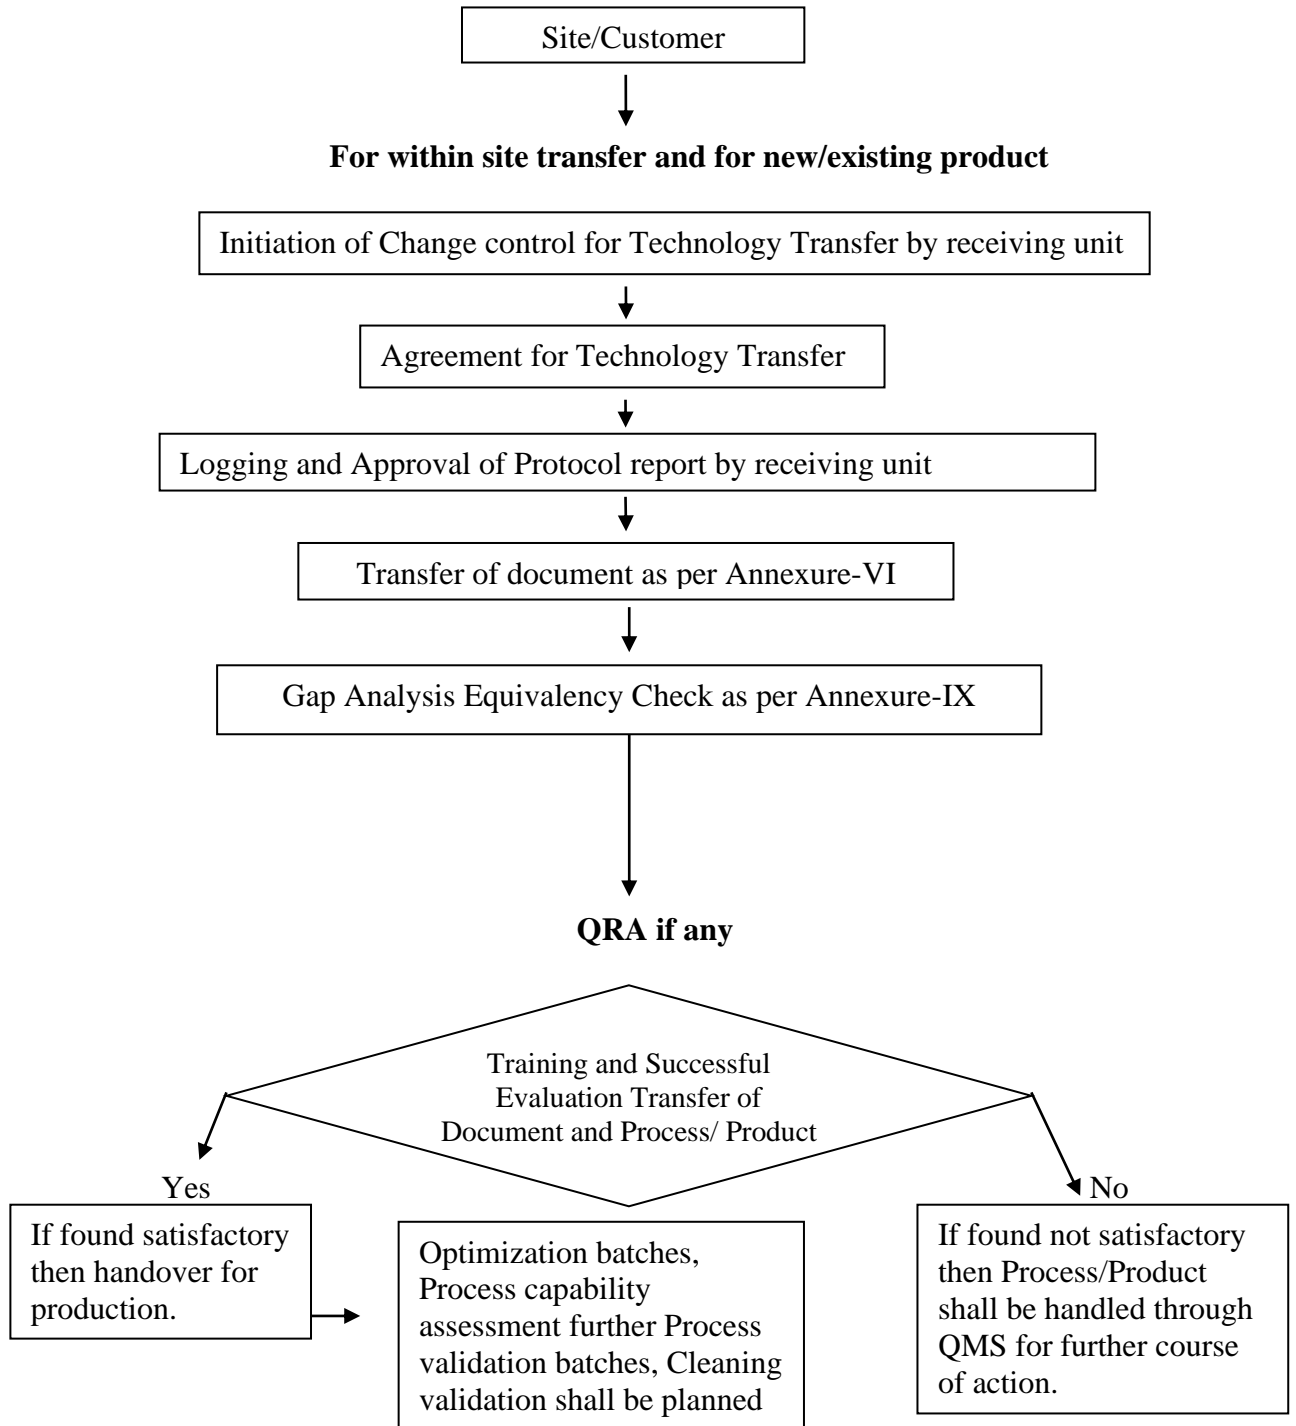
Site/Customer

**For within site transfer and for new/existing product**

Initiation of Change control for Technology Transfer by receiving unit

Agreement for Technology Transfer

Logging and Approval of Protocol report by receiving unit

Transfer of document as per Annexure-VI

Gap Analysis Equivalency Check as per Annexure-IX

**QRA if any**

Training and Successful Evaluation Transfer of Document and Process/ Product

Yes

If found satisfactory then handover for production.

Optimization batches, Process capability assessment further Process validation batches, Cleaning validation shall be planned

No

If found not satisfactory then Process/Product shall be handled through QMS for further course of action.